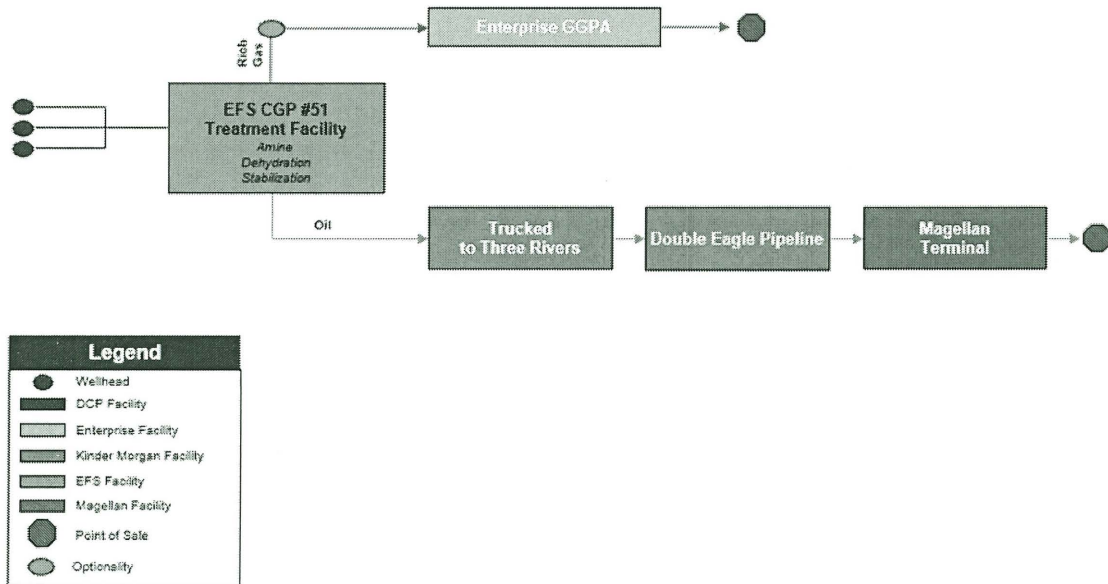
Rich Gas

Enterprise GGPA

EFS CGP #51
Treatment Facility
Amine
Dehydration
Stabilization

Oil

Trucked to Three Rivers

Double Eagle Pipeline

Magellan Terminal

Legend
Wellhead
DCP Facility
Enterprise Facility
Kinder Morgan Facility
EFS Facility
Magellan Facility
Point of Sale
Optionality